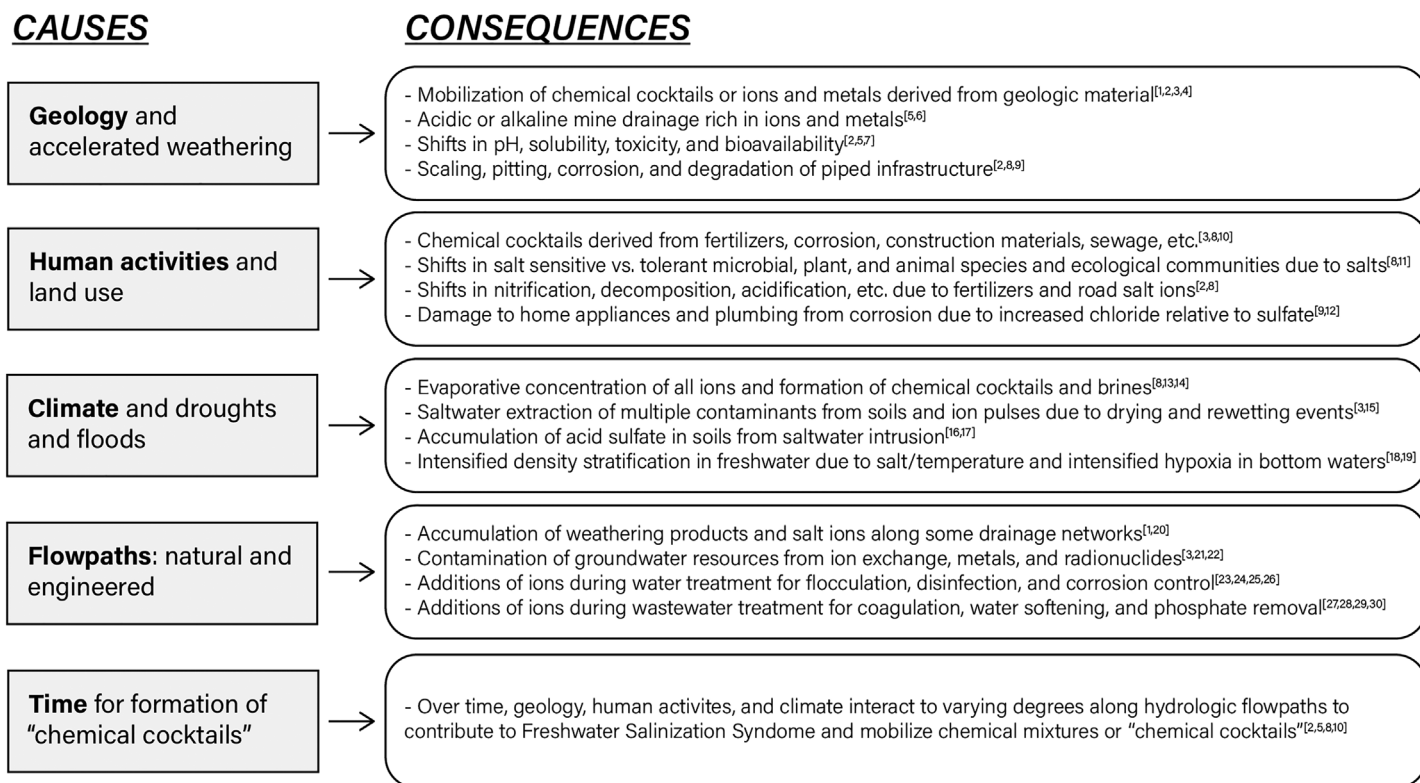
CAUSES

CONSEQUENCES

Geology and accelerated weathering

- Mobilization of chemical cocktails or ions and metals derived from geologic material$^{[1,2,3,4]}$
- Acidic or alkaline mine drainage rich in ions and metals$^{[5,6]}$
- Shifts in pH, solubility, toxicity, and bioavailability$^{[2,5,7]}$
- Scaling, pitting, corrosion, and degradation of piped infrastructure$^{[2,8,9]}$

Human activities and land use

- Chemical cocktails derived from fertilizers, corrosion, construction materials, sewage, etc.$^{[3,8,10]}$
- Shifts in salt sensitive vs. tolerant microbial, plant, and animal species and ecological communities due to salts$^{[8,11]}$
- Shifts in nitrification, decomposition, acidification, etc. due to fertilizers and road salt ions$^{[2,8]}$
- Damage to home appliances and plumbing from corrosion due to increased chloride relative to sulfate$^{[9,12]}$

Climate and droughts and floods

- Evaporative concentration of all ions and formation of chemical cocktails and brines$^{[8,13,14]}$
- Saltwater extraction of multiple contaminants from soils and ion pulses due to drying and rewetting events$^{[3,15]}$
- Accumulation of acid sulfate in soils from saltwater intrusion$^{[16,17]}$
- Intensified density stratification in freshwater due to salt/temperature and intensified hypoxia in bottom waters$^{[18,19]}$

Flowpaths: natural and engineered

- Accumulation of weathering products and salt ions along some drainage networks$^{[1,20]}$
- Contamination of groundwater resources from ion exchange, metals, and radionuclides$^{[3,21,22]}$
- Additions of ions during water treatment for flocculation, disinfection, and corrosion control$^{[23,24,25,26]}$
- Additions of ions during wastewater treatment for coagulation, water softening, and phosphate removal$^{[27,28,29,30]}$

Time for formation of "chemical cocktails"

- Over time, geology, human activites, and climate interact to varying degrees along hydrologic flowpaths to contribute to Freshwater Salinization Syndome and mobilize chemical mixtures or "chemical cocktails"$^{[2,5,8,10]}$